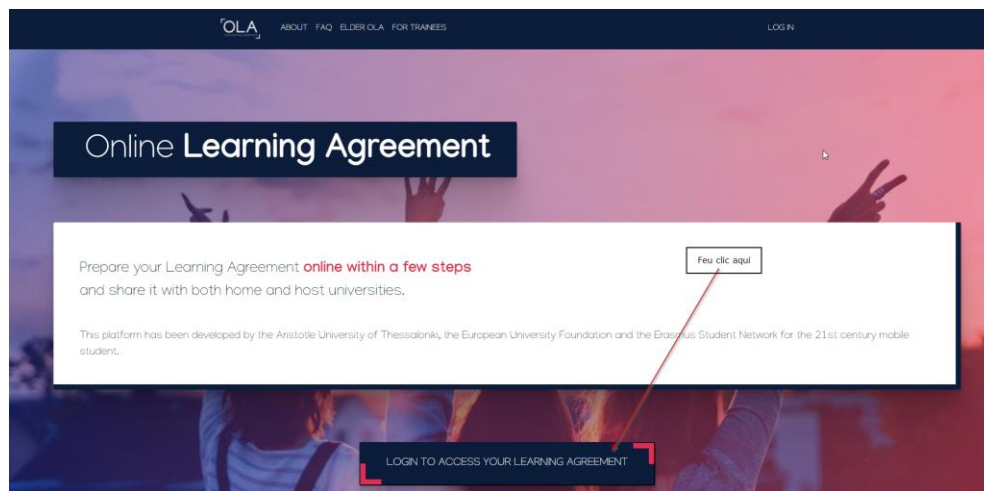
OLA ABOUT FAQ ELDER OLA FOR TRAINEES LOG IN

Online Learning Agreement

Prepare your Learning Agreement online within a few steps and share it with both home and host universities.

Feu clic aquí

This platform has been developed by the Aristotle University of Thessaloniki, the European University Foundation and the Erasmus Student Network for the 21st century mobile student.

LOGIN TO ACCESS YOUR LEARNING AGREEMENT